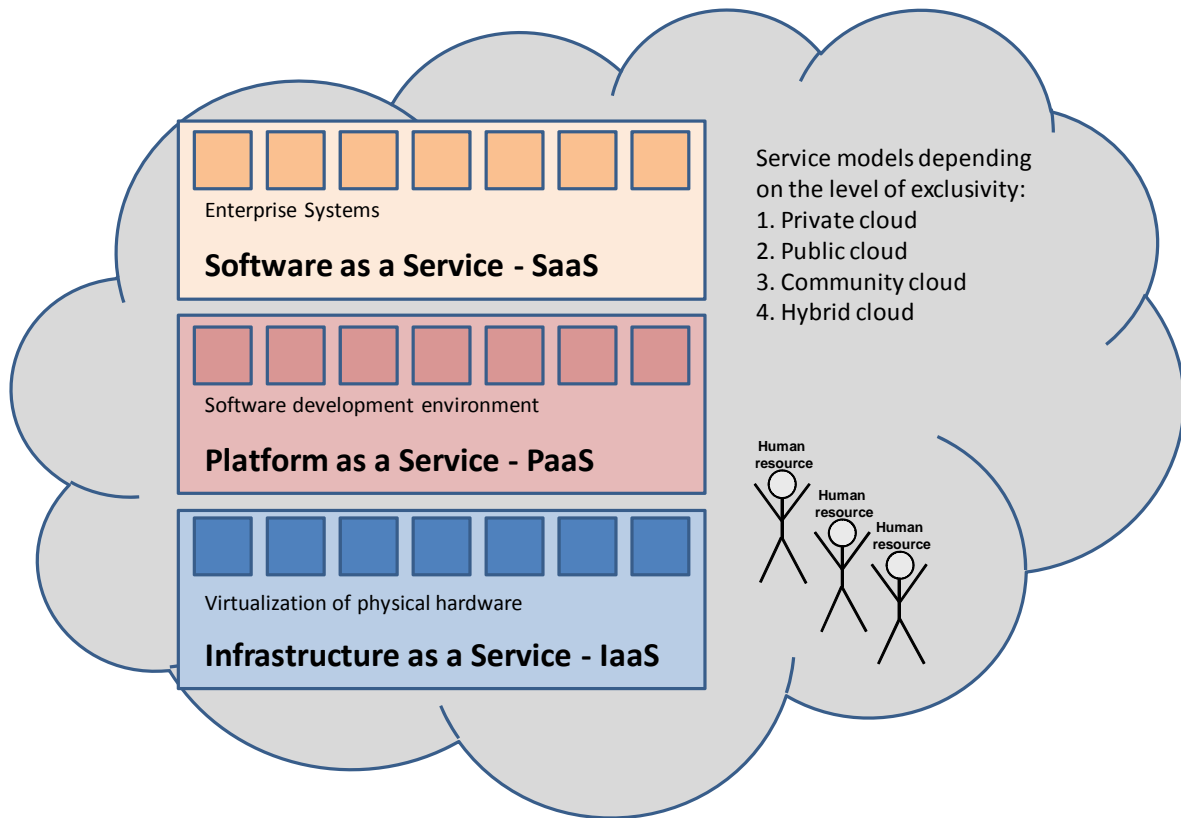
Enterprise Systems

Software as a Service - SaaS

Software development environment

Platform as a Service - PaaS

Virtualization of physical hardware

Infrastructure as a Service - IaaS

Service models depending on the level of exclusivity:
1. Private cloud
2. Public cloud
3. Community cloud
4. Hybrid cloud

Human resource

Human resource

Human resource